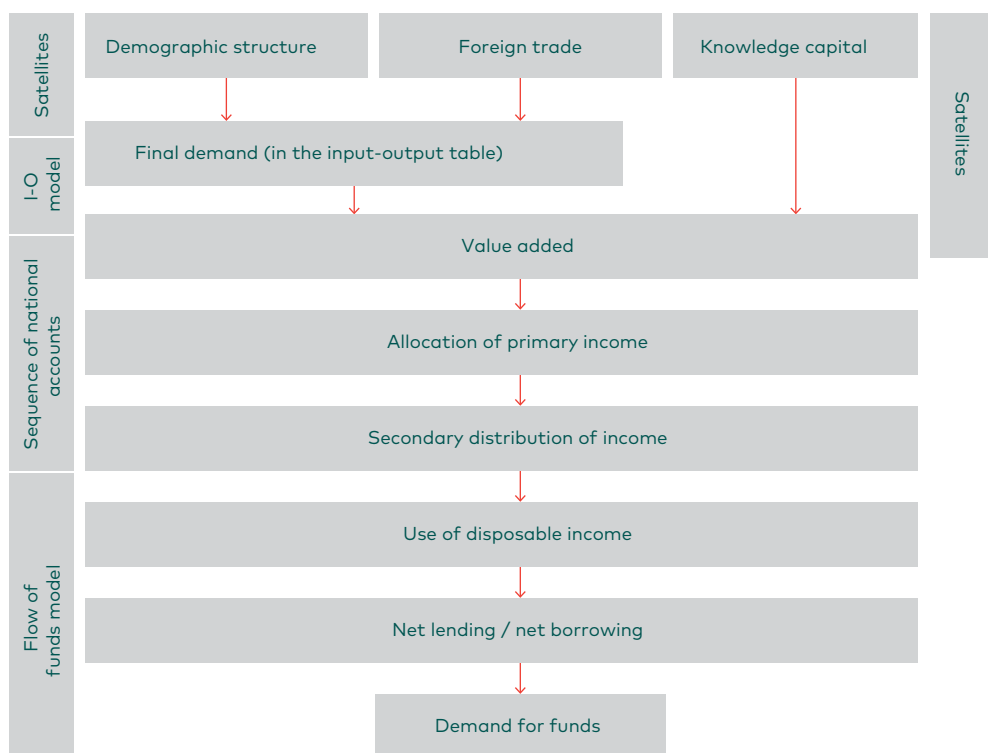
Satellites

Demographic structure

Foreign trade

Knowledge capital

Satellites

I-O model

Final demand (in the input-output table)

Sequence of national accounts

Value added

Allocation of primary income

Secondary distribution of income

Flow of funds model

Use of disposable income

Net lending / net borrowing

Demand for funds